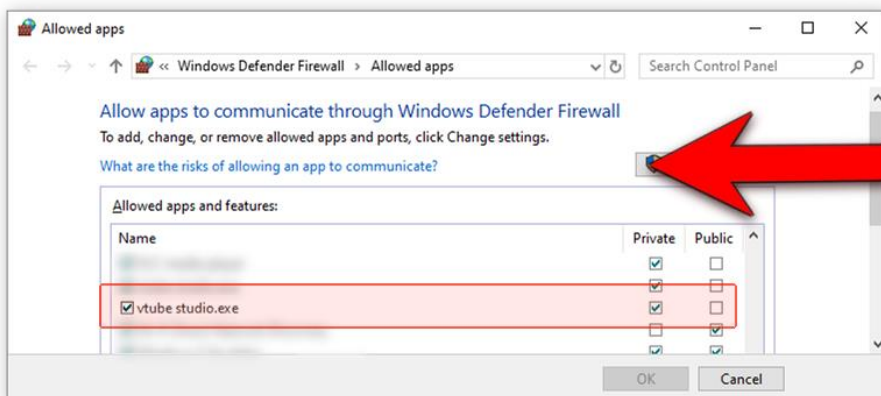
Allowed apps

« Windows Defender Firewall > Allowed apps

Search Control Panel

Allow apps to communicate through Windows Defender Firewall

To add, change, or remove allowed apps and ports, click Change settings.

What are the risks of allowing an app to communicate?

Allowed apps and features:

| Name | Private | Public |
|---|---|---|
| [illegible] | ☑ | ☐ |
| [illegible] | ☑ | ☐ |
| ☑ vtube studio.exe | ☑ | ☐ |
| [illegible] | ☐ | ☑ |
| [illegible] | ☑ | ☑ |

OK

Cancel